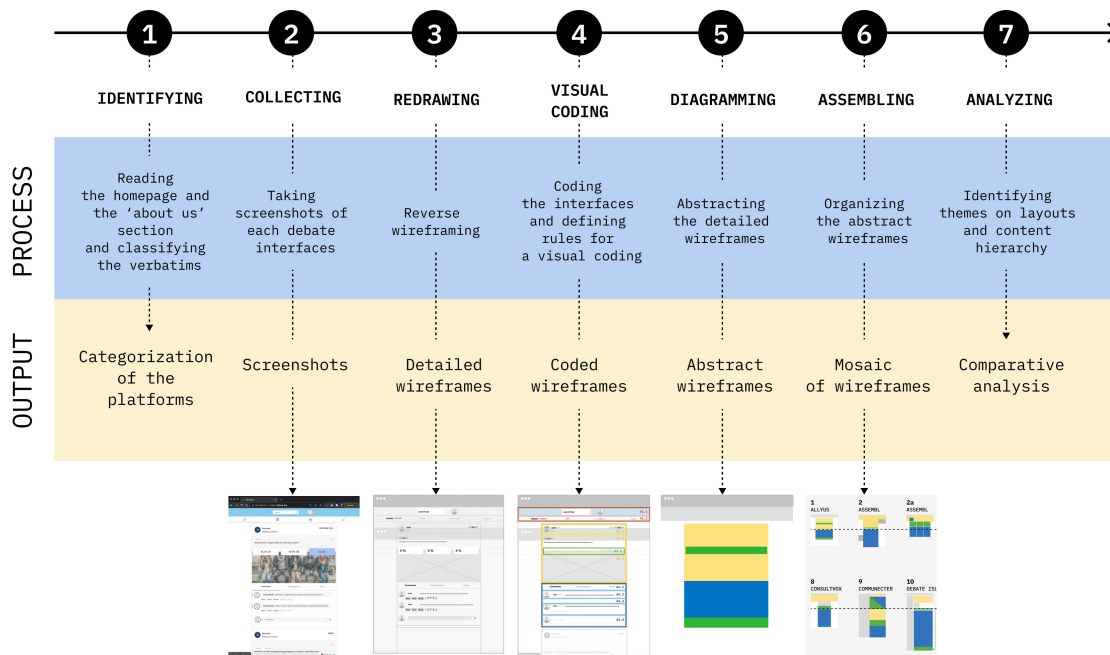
1 IDENTIFYING
2 COLLECTING
3 REDRAWING
4 VISUAL CODING
5 DIAGRAMMING
6 ASSEMBLING
7 ANALYZING

PROCESS

Reading the homepage and the 'about us' section and classifying the verbatims

Taking screenshots of each debate interfaces

Reverse wireframing

Coding the interfaces and defining rules for a visual coding

Abstracting the detailed wireframes

Organizing the abstract wireframes

Identifying themes on layouts and content hierarchy

OUTPUT

Categorization of the platforms

Screenshots

Detailed wireframes

Coded wireframes

Abstract wireframes

Mosaic of wireframes

Comparative analysis

1 ALLYUS
2 ASSEMBL
2a ASSEMBL
8 CONSULTVOX
9 COMMUNECTER
10 DEBATE IS